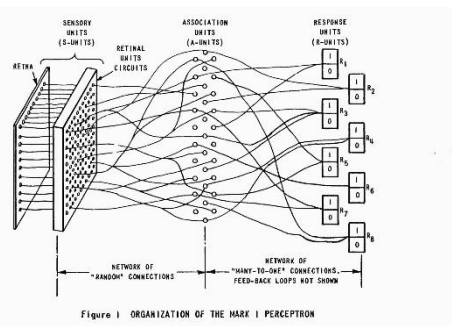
SENSORY UNITS (S-UNITS)

RETINA

RETINAL UNITS CIRCUITS

ASSOCIATION UNITS (A-UNITS)

RESPONSE UNITS (R-UNITS)

I 0 $R_1$

I 0 $R_2$

I 0 $R_3$

I 0 $R_4$

I 0 $R_5$

I 0 $R_6$

I 0 $R_7$

I 0 $R_8$

NETWORK OF "RANDOM" CONNECTIONS

NETWORK OF "MANY-TO-ONE" CONNECTIONS, FEED-BACK LOOPS NOT SHOWN

Figure 1 ORGANIZATION OF THE MARK I PERCEPTRON